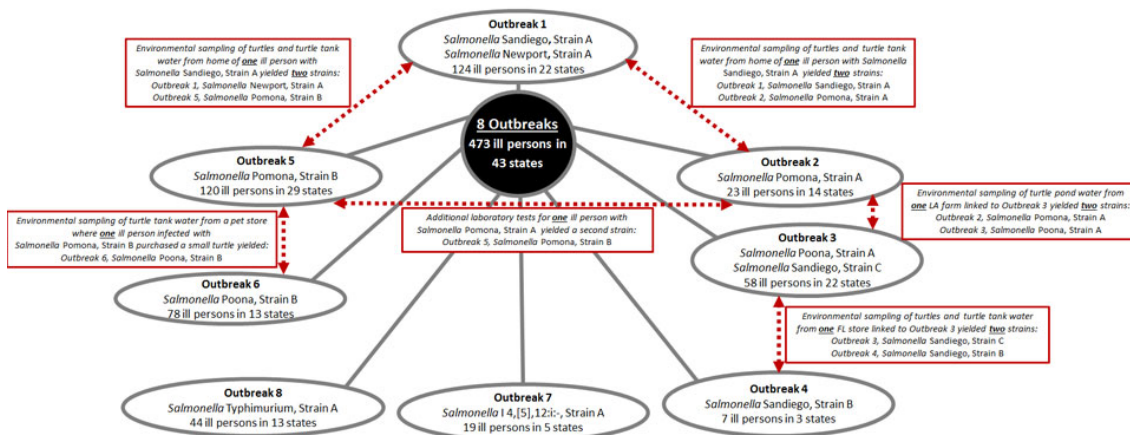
Outbreak 1
Salmonella Sandiego, Strain A
Salmonella Newport, Strain A
124 ill persons in 22 states

Environmental sampling of turtles and turtle tank water from home of one ill person with Salmonella Sandiego, Strain A yielded two strains:
Outbreak 1, Salmonella Newport, Strain A
Outbreak 5, Salmonella Pomona, Strain B

Environmental sampling of turtles and turtle tank water from home of one ill person with Salmonella Sandiego, Strain A yielded two strains:
Outbreak 1, Salmonella Sandiego, Strain A
Outbreak 2, Salmonella Pomona, Strain A

8 Outbreaks
473 ill persons in 43 states

Outbreak 5
Salmonella Pomona, Strain B
120 ill persons in 29 states

Outbreak 2
Salmonella Pomona, Strain A
23 ill persons in 14 states

Environmental sampling of turtle pond water from one LA farm linked to Outbreak 3 yielded two strains:
Outbreak 2, Salmonella Pomona, Strain A
Outbreak 3, Salmonella Poona, Strain A

Environmental sampling of turtle tank water from a pet store where one ill person infected with Salmonella Pomona, Strain B purchased a small turtle yielded:
Outbreak 6, Salmonella Poona, Strain B

Additional laboratory tests for one ill person with Salmonella Pomona, Strain A yielded a second strain:
Outbreak 5, Salmonella Pomona, Strain B

Outbreak 3
Salmonella Poona, Strain A
Salmonella Sandiego, Strain C
58 ill persons in 22 states

Outbreak 6
Salmonella Poona, Strain B
78 ill persons in 13 states

Environmental sampling of turtles and turtle tank water from one FL store linked to Outbreak 3 yielded two strains:
Outbreak 3, Salmonella Sandiego, Strain C
Outbreak 4, Salmonella Sandiego, Strain B

Outbreak 8
Salmonella Typhimurium, Strain A
44 ill persons in 13 states

Outbreak 7
Salmonella I 4,[5],12:i:-, Strain A
19 ill persons in 5 states

Outbreak 4
Salmonella Sandiego, Strain B
7 ill persons in 3 states